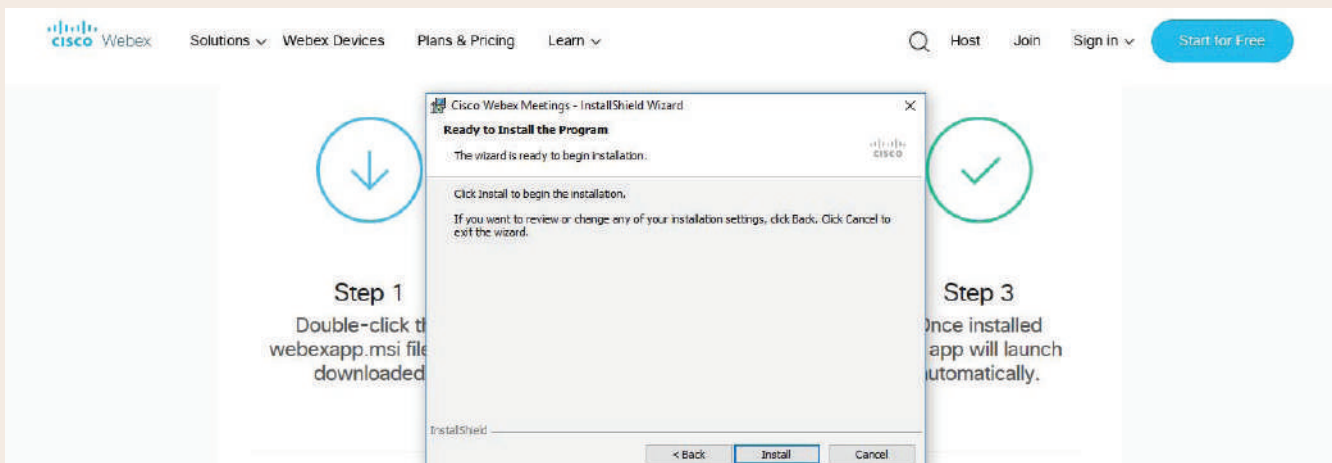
cisco Webex Solutions Webex Devices Plans & Pricing Learn Host Join Sign in Start for Free

Cisco Webex Meetings - InstallShield Wizard

Ready to Install the Program

The wizard is ready to begin installation.

cisco

Click Install to begin the installation.

If you want to review or change any of your installation settings, click Back. Click Cancel to exit the wizard.

InstallShield

< Back Install Cancel

Step 1

Double-click t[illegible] webexapp.msi fil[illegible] downloaded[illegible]

Step 3

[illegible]nce installed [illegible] app will launch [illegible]utomatically.